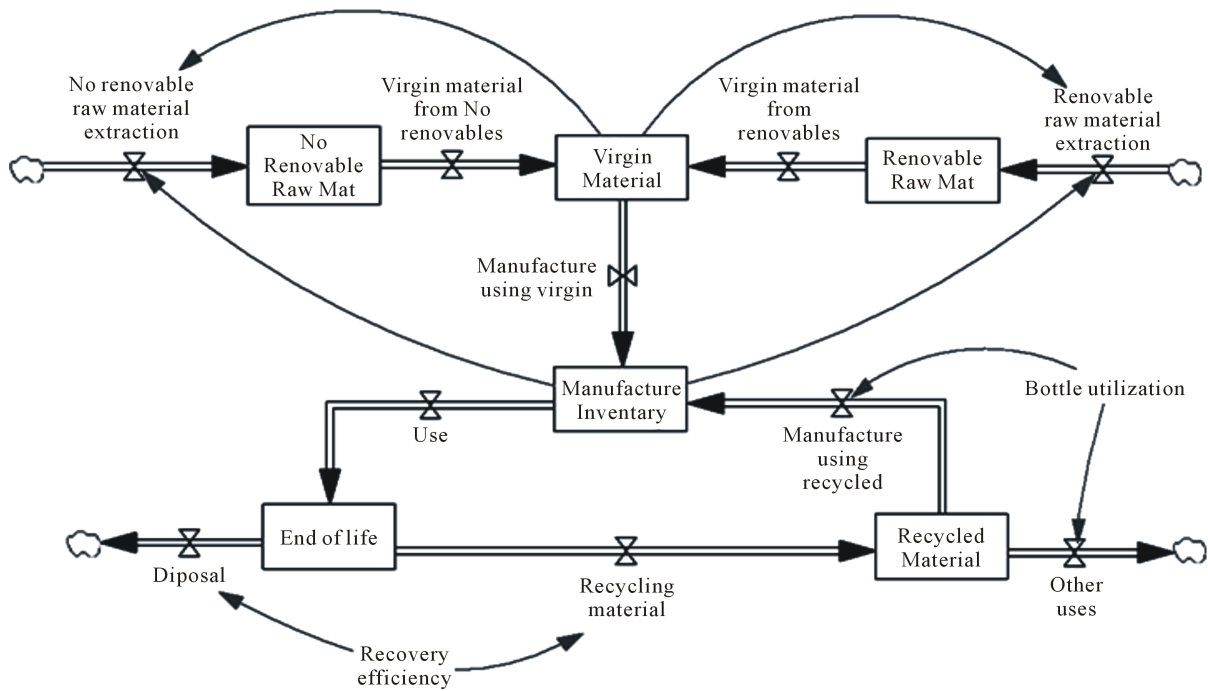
No renovable raw material extraction

No Renovable Raw Mat

Virgin material from No renovables

Virgin Material

Virgin material from renovables

Renovable Raw Mat

Renovable raw material extraction

Manufacture using virgin

Manufacture Inventary

Use

Bottle utilization

Manufacture using recycled

End of life

Recycled Material

Diposal

Recycling material

Other uses

Recovery efficiency